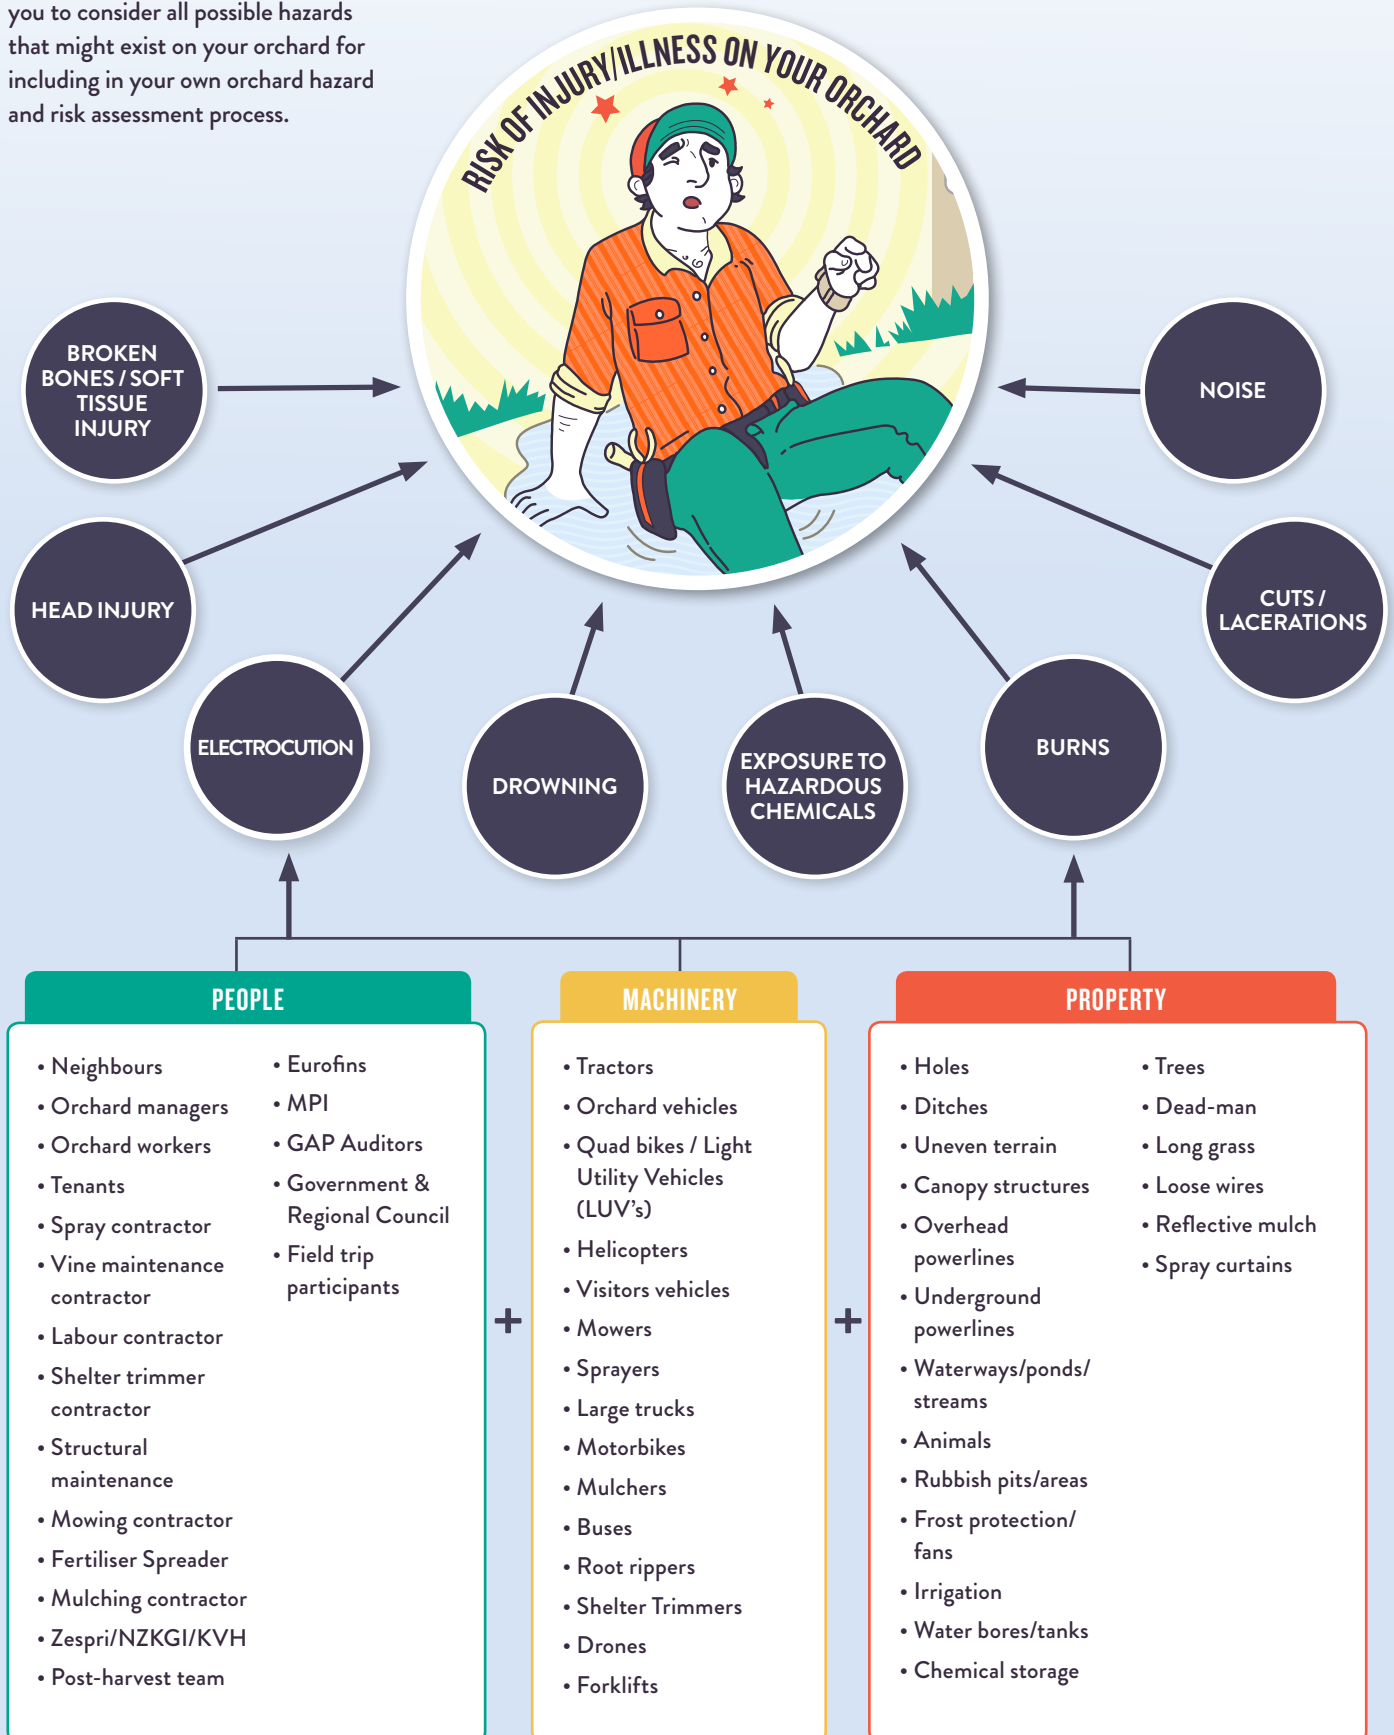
you to consider all possible hazards that might exist on your orchard for including in your own orchard hazard and risk assessment process.

RISK OF INJURY/ILLNESS ON YOUR ORCHARD

BROKEN BONES / SOFT TISSUE INJURY

NOISE

HEAD INJURY

CUTS / LACERATIONS

ELECTROCUTION

DROWNING

EXPOSURE TO HAZARDOUS CHEMICALS

BURNS

PEOPLE

• Neighbours
• Orchard managers
• Orchard workers
• Tenants
• Spray contractor
• Vine maintenance contractor
• Labour contractor
• Shelter trimmer contractor
• Structural maintenance
• Mowing contractor
• Fertiliser Spreader
• Mulching contractor
• Zespri/NZKGI/KVH
• Post-harvest team

• Eurofins
• MPI
• GAP Auditors
• Government & Regional Council
• Field trip participants

+

MACHINERY

• Tractors
• Orchard vehicles
• Quad bikes / Light Utility Vehicles (LUV's)
• Helicopters
• Visitors vehicles
• Mowers
• Sprayers
• Large trucks
• Motorbikes
• Mulchers
• Buses
• Root rippers
• Shelter Trimmers
• Drones
• Forklifts

+

PROPERTY

• Holes
• Ditches
• Uneven terrain
• Canopy structures
• Overhead powerlines
• Underground powerlines
• Waterways/ponds/ streams
• Animals
• Rubbish pits/areas
• Frost protection/ fans
• Irrigation
• Water bores/tanks
• Chemical storage

• Trees
• Dead-man
• Long grass
• Loose wires
• Reflective mulch
• Spray curtains